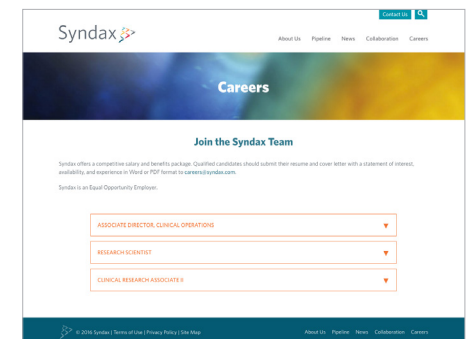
Contact Us

Syndax

About Us Pipeline News Collaboration Careers

Careers

Join the Syndax Team

Syndax offers a competitive salary and benefits package. Qualified candidates should submit their resume and cover letter with a statement of interest, availability, and experience in Word or PDF format to careers@syndax.com.

Syndax is an Equal Opportunity Employer.

ASSOCIATE DIRECTOR, CLINICAL OPERATIONS

RESEARCH SCIENTIST

CLINICAL RESEARCH ASSOCIATE II

© 2016 Syndax | Terms of Use | Privacy Policy | Site Map

About Us Pipeline News Collaboration Careers